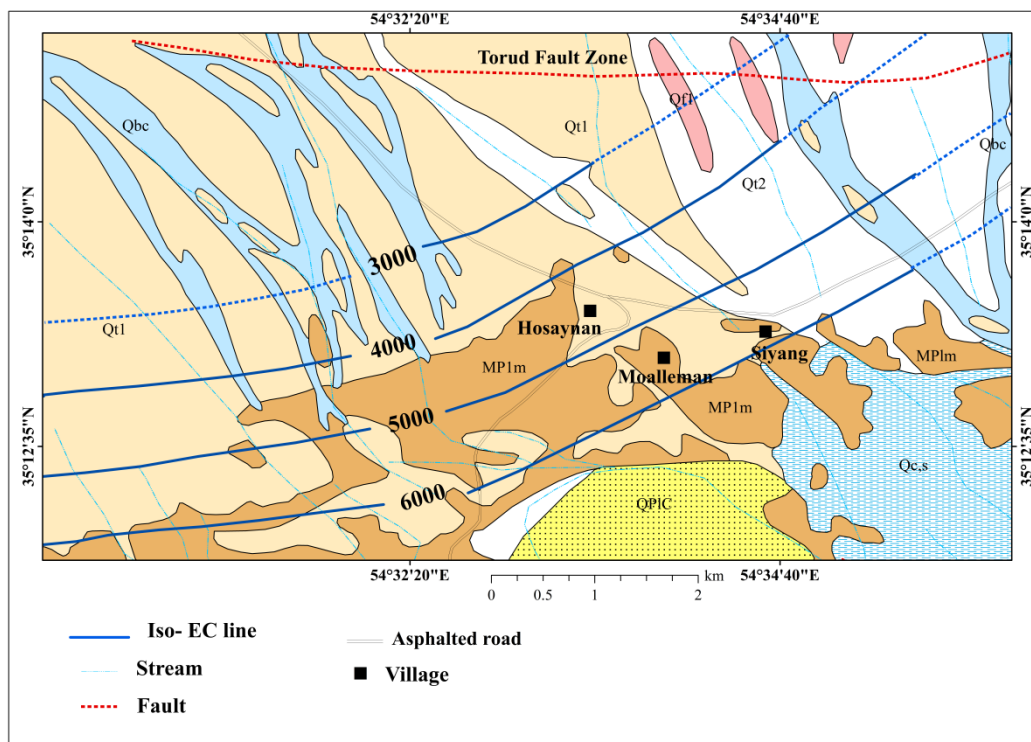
54°32'20"E
54°34'40"E
Torud Fault Zone
Qbc
Qt1
Qf1
Qbc
Qt2
35°14'0"N
35°14'0"N
3000
Qt1
4000
Hosaynan
Siyang
MP1m
Moalleman
MPlm
5000
MP1m
35°12'35"N
35°12'35"N
Qc,s
6000
QPlC
54°32'20"E
54°34'40"E
0 0.5 1 2 km
Iso- EC line
Stream
Fault
Asphalted road
Village